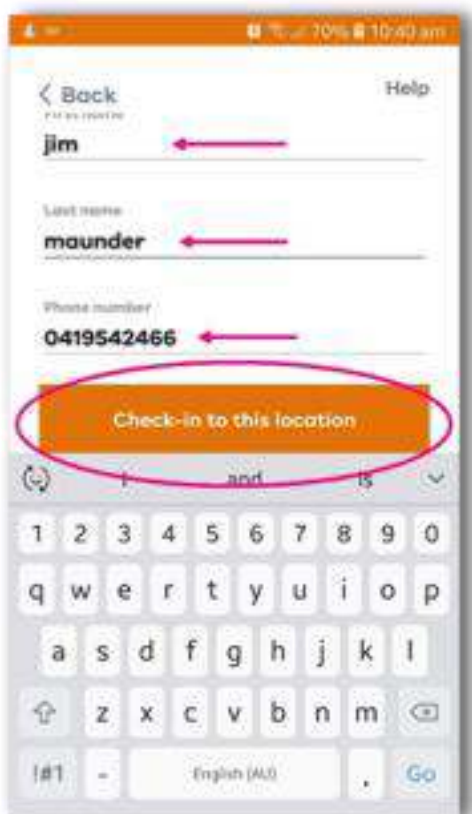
70% 10:40 am

< Back

Help

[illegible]

jim

Last name

maunder

Phone number

0419542466

Check-in to this location

I

and

is

1 2 3 4 5 6 7 8 9 0

q w e r t y u i o p

a s d f g h j k l

z x c v b n m

!#1

-

English (AU)

,

Go